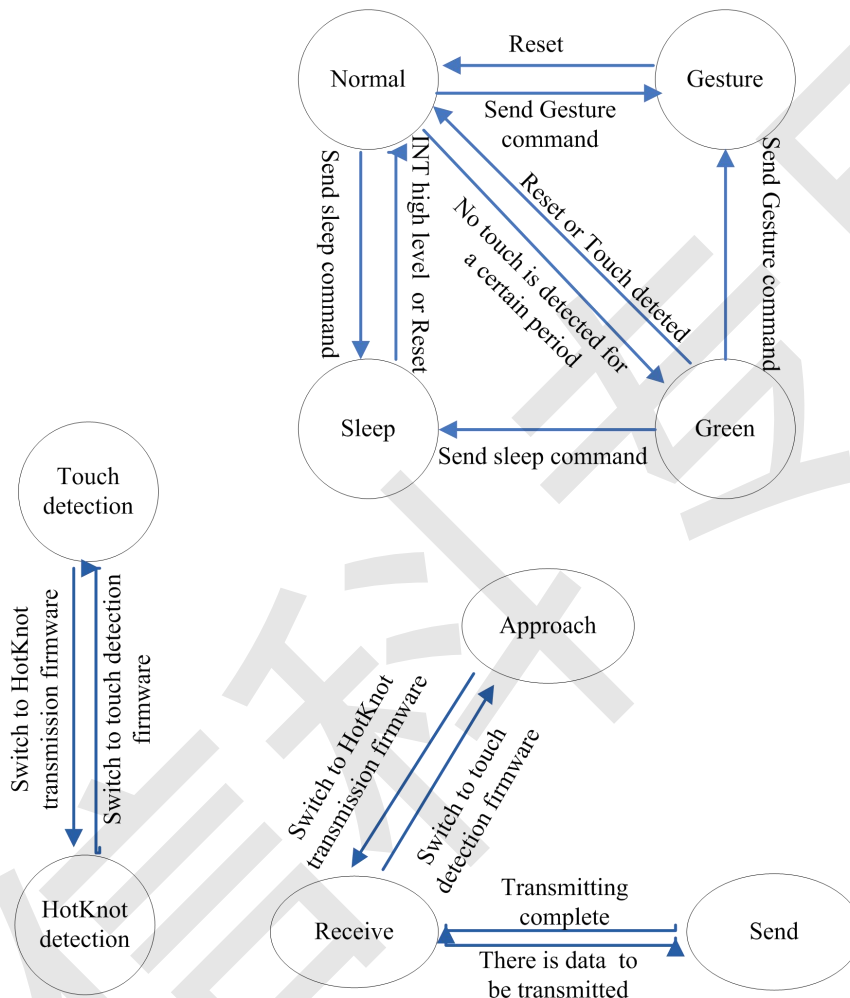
Normal

Reset

Gesture

Send Gesture command

Send sleep command

INT high level or Reset

No touch is detected for a certain period

Reset or Touch deteted

Send Gesture command

Sleep

Green

Send sleep command

Touch detection

Switch to HotKnot transmission firmware

Switch to touch detection firmware

HotKnot detection

Approach

Switch to HotKnot transmission firmware

Switch to touch detection firmware

Receive

Transmitting complete

There is data to be transmitted

Send